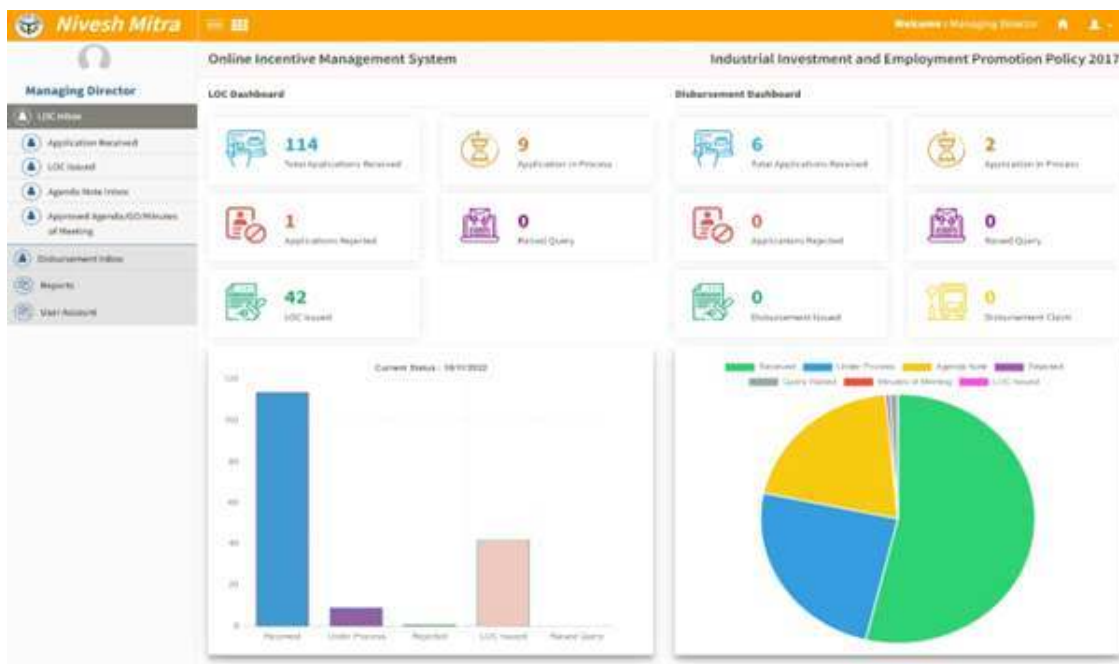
Nivesh Mitra

Welcome : Managing Director

Managing Director

LOC Inbox

Application Received

LOC Issued

Agenda Note Inbox

Approved Agenda/GO/Minutes of Meeting

Disbursement Inbox

Reports

User Account

Online Incentive Management System

Industrial Investment and Employment Promotion Policy 2017

LOC Dashboard

114
Total Applications Received

9
Application in Process

1
Applications Rejected

0
Raised Query

42
LOC Issued

Disbursement Dashboard

6
Total Applications Received

2
Application in Process

0
Applications Rejected

0
Raised Query

0
Disbursement Issued

0
Disbursement Claim

Current Status : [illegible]

120
100
80
60
40
20
0

Received
Under Process
Rejected
LOC Issued
Raised Query

Received
Under Process
Agenda Note
Rejected
Query Raised
Minutes of Meeting
LOC Issued